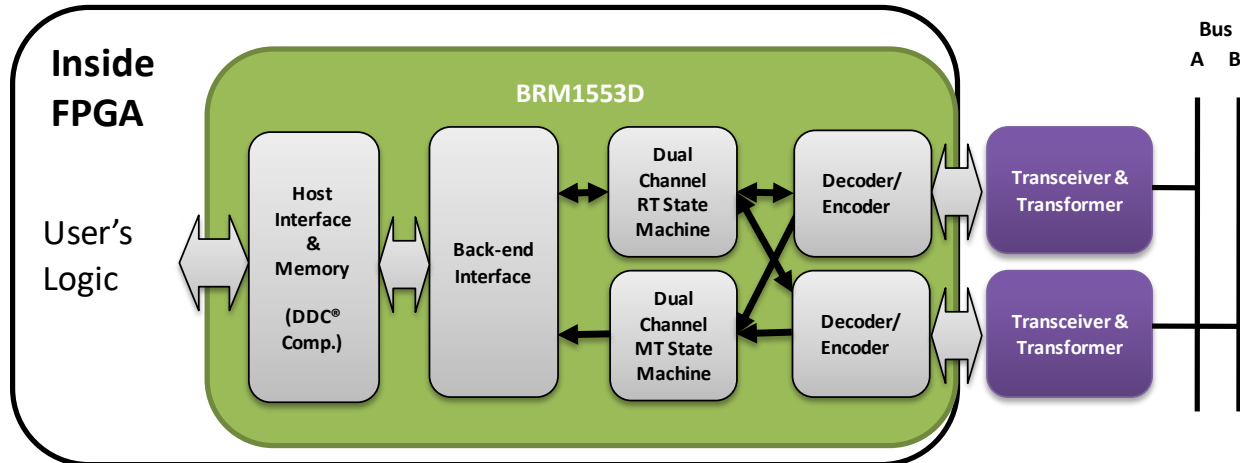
Inside FPGA

BRM1553D

User's Logic

Host Interface & Memory

(DDC® Comp.)

Back-end Interface

Dual Channel RT State Machine

Dual Channel MT State Machine

Decoder/ Encoder

Decoder/ Encoder

Transceiver & Transformer

Transceiver & Transformer

Bus
A B